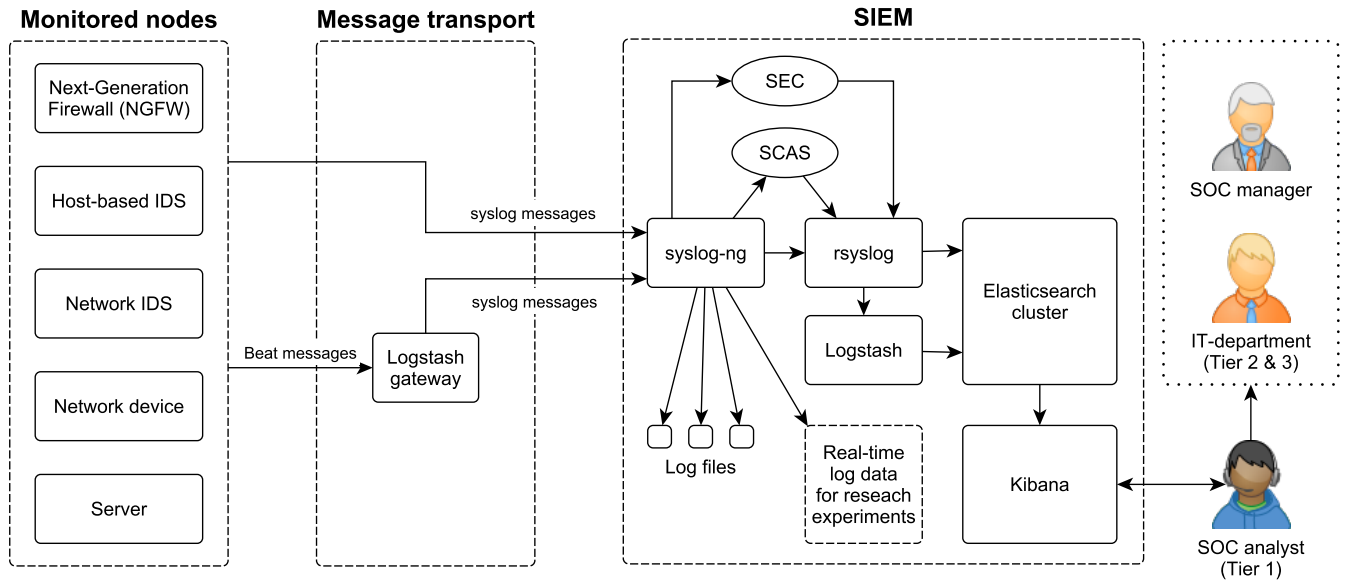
Monitored nodes

Next-Generation Firewall (NGFW)

Host-based IDS

Network IDS

Network device

Server

Message transport

Beat messages

Logstash gateway

syslog messages

syslog messages

SIEM

SEC

SCAS

syslog-ng

rsyslog

Logstash

Elasticsearch cluster

Kibana

Log files

Real-time log data for reseach experiments

SOC manager

IT-department (Tier 2 & 3)

SOC analyst (Tier 1)